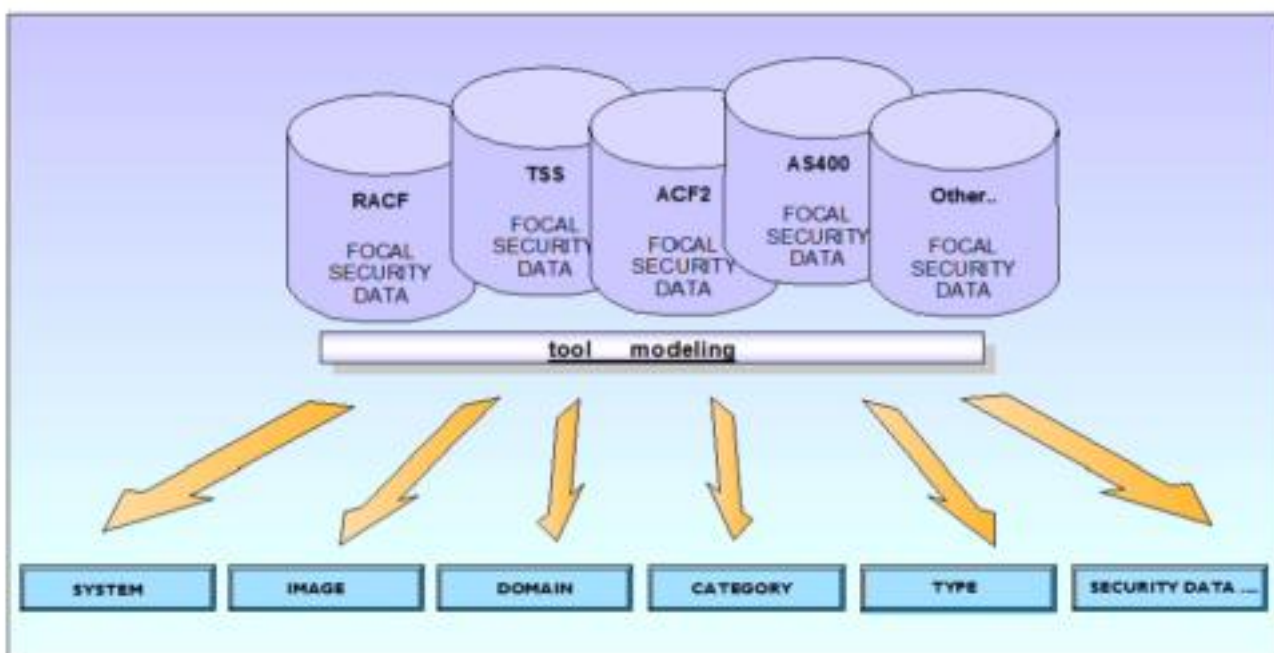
RACF
FOCAL SECURITY DATA

TSS
FOCAL SECURITY DATA

ACF2
FOCAL SECURITY DATA

AS400
FOCAL SECURITY DATA

Other..
FOCAL SECURITY DATA

tool modeling

SYSTEM

IMAGE

DOMAIN

CATEGORY

TYPE

SECURITY DATA ...